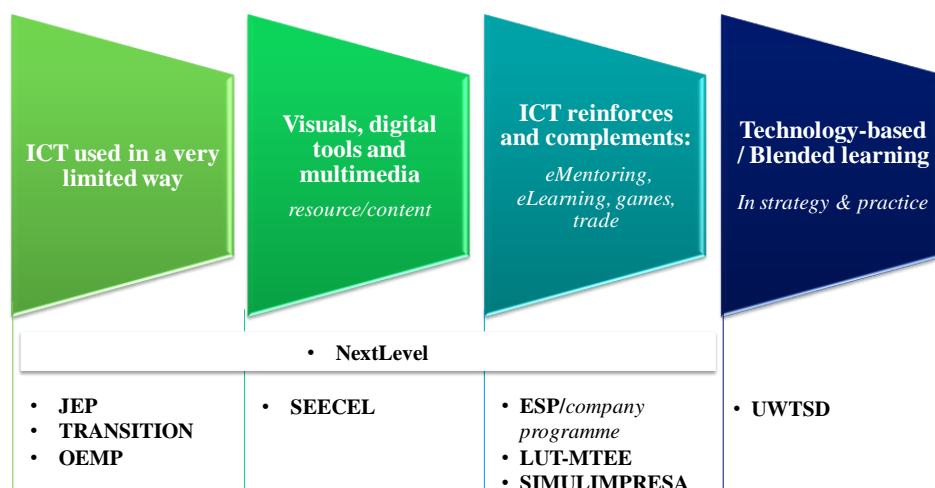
ICT used in a very limited way

Visuals, digital tools and multimedia

resource/content

ICT reinforces and complements:

eMentoring, eLearning, games, trade

Technology-based / Blended learning

In strategy & practice

• NextLevel

• JEP
• TRANSITION
• OEMP

• SEECEL

• ESP/company programme
• LUT-MTEE
• SIMULIMPRESA

• UWTSD